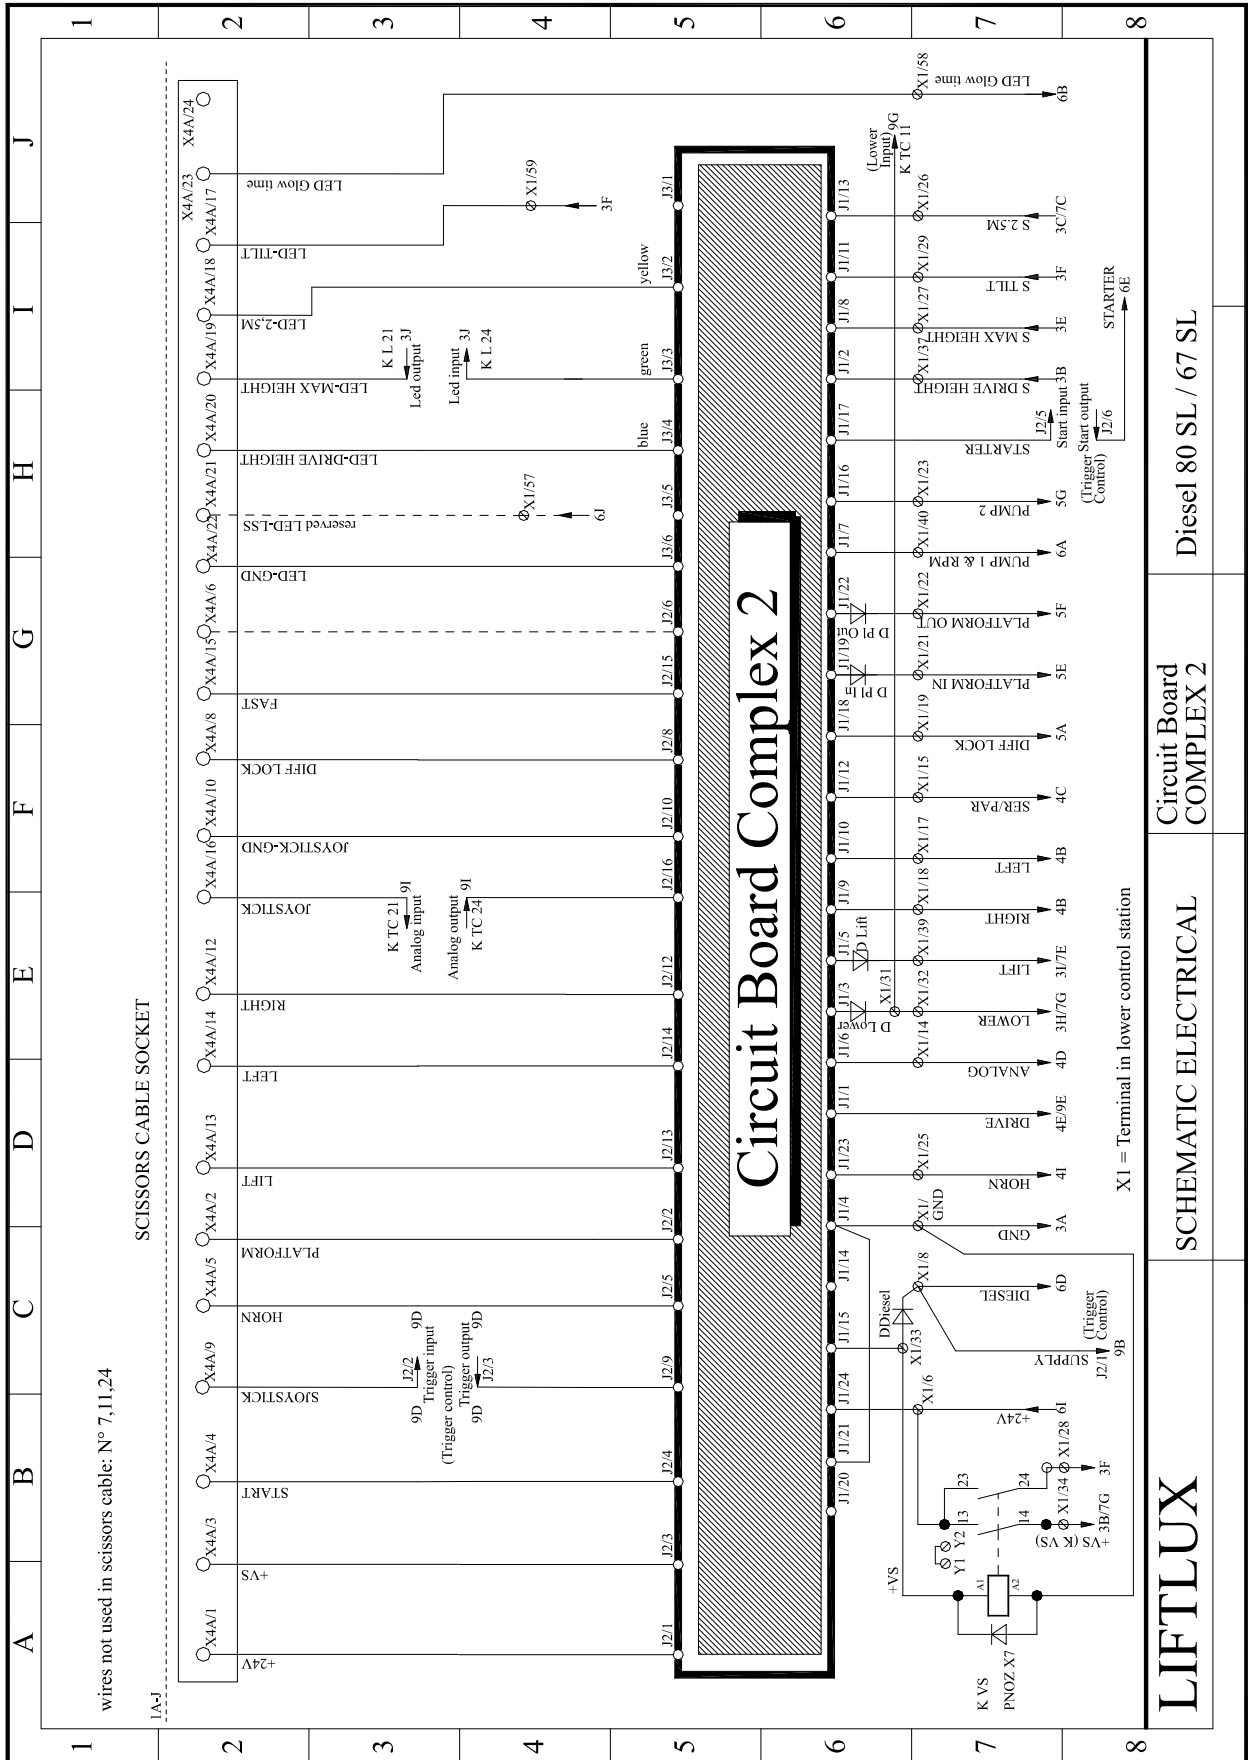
1 2 3 4 5 6 7 8

J I H G F E D C B A

SCISSORS CABLE SOCKET

wires not used in scissors cable: N° 7,11,24

1A-J

X4A/24
X4A/23
X4A/17
X4A/18
X4A/19
X4A/20
X4A/21
X4A/22
X4A/6
X4A/15
X4A/8
X4A/10
X4A/16
X4A/12
X4A/14
X4A/13
X4A/2
X4A/5
X4A/9
X4A/4
X4A/3
X4A/1

LED Glow time
LED-TILT
LED-2,5M
LED-MAX HEIGHT
LED-DRIVE HEIGHT
reserved LED-LSS
LED-GND
FAST
DIFF LOCK
JOYSTICK-GND
JOYSTICK
RIGHT
LEFT
LIFT
PLATFORM
HORN
SJOYSTICK
START
+VS
+24V

X1/59 3F
K L 21 3J Led output
Led input 3J K L 24
X1/57 6J
K TC 21 9I Analog input
Analog output 9I K TC 24
J2/2 9D Trigger input (Trigger control) 9D
Trigger output 9D J2/3 9D

yellow
green
blue

J3/1 J3/2 J3/3 J3/4 J3/5 J3/6 J2/6 J2/15 J2/8 J2/10 J2/16 J2/12 J2/14 J2/13 J2/2 J2/5 J2/9 J2/4 J2/3 J2/1

Circuit Board Complex 2

J1/13 J1/11 J1/8 J1/2 J1/17 J1/16 J1/7 J1/22 J1/19 J1/18 J1/12 J1/10 J1/9 J1/5 J1/3 J1/6 J1/1 J1/23 J1/4 J1/14 J1/15 J1/24 J1/21 J1/20

D Pl Out
D Pl In
D Lift
D Lower
X1/31
DDiesel
X1/33
X1/6

(Lower Input) 9G K TC 11

X1/58 LED Glow time 6B
X1/26 S 2.5M 3C/7C
X1/29 S TILT 3F
X1/27 S MAX HEIGHT 3E
X1/37 S DRIVE HEIGHT 3B
STARTER J2/5 Start input
(Trigger Control) Start output J2/6
STARTER 6E
X1/23 PUMP 2 5G
X1/40 PUMP 1 & RPM 6A
X1/22 PLATFORM OUT 5F
X1/21 PLATFORM IN 5E
X1/19 DIFF LOCK 5A
X1/15 SER/PAR 4C
X1/17 LEFT 4B
X1/18 RIGHT 4B
X1/39 LIFT 3I/7E
X1/32 LOWER 3H/7G
X1/14 ANALOG 4D
DRIVE 4E/9E
X1/25 HORN 4I
X1/ GND GND 3A
X1/8 DIESEL 6D
(Trigger Control) J2/1 SUPPLY 9B
+24V 6I
X1/28 3F
X1/34
X1/30 +VS (K VS) 3B/7G

23 24 13 14 Y1 Y2 A1 A2 +VS
K VS PNOZ X7

X1 = Terminal in lower control station

LIFTLUX

SCHEMATIC ELECTRICAL

Circuit Board COMPLEX 2

Diesel 80 SL / 67 SL